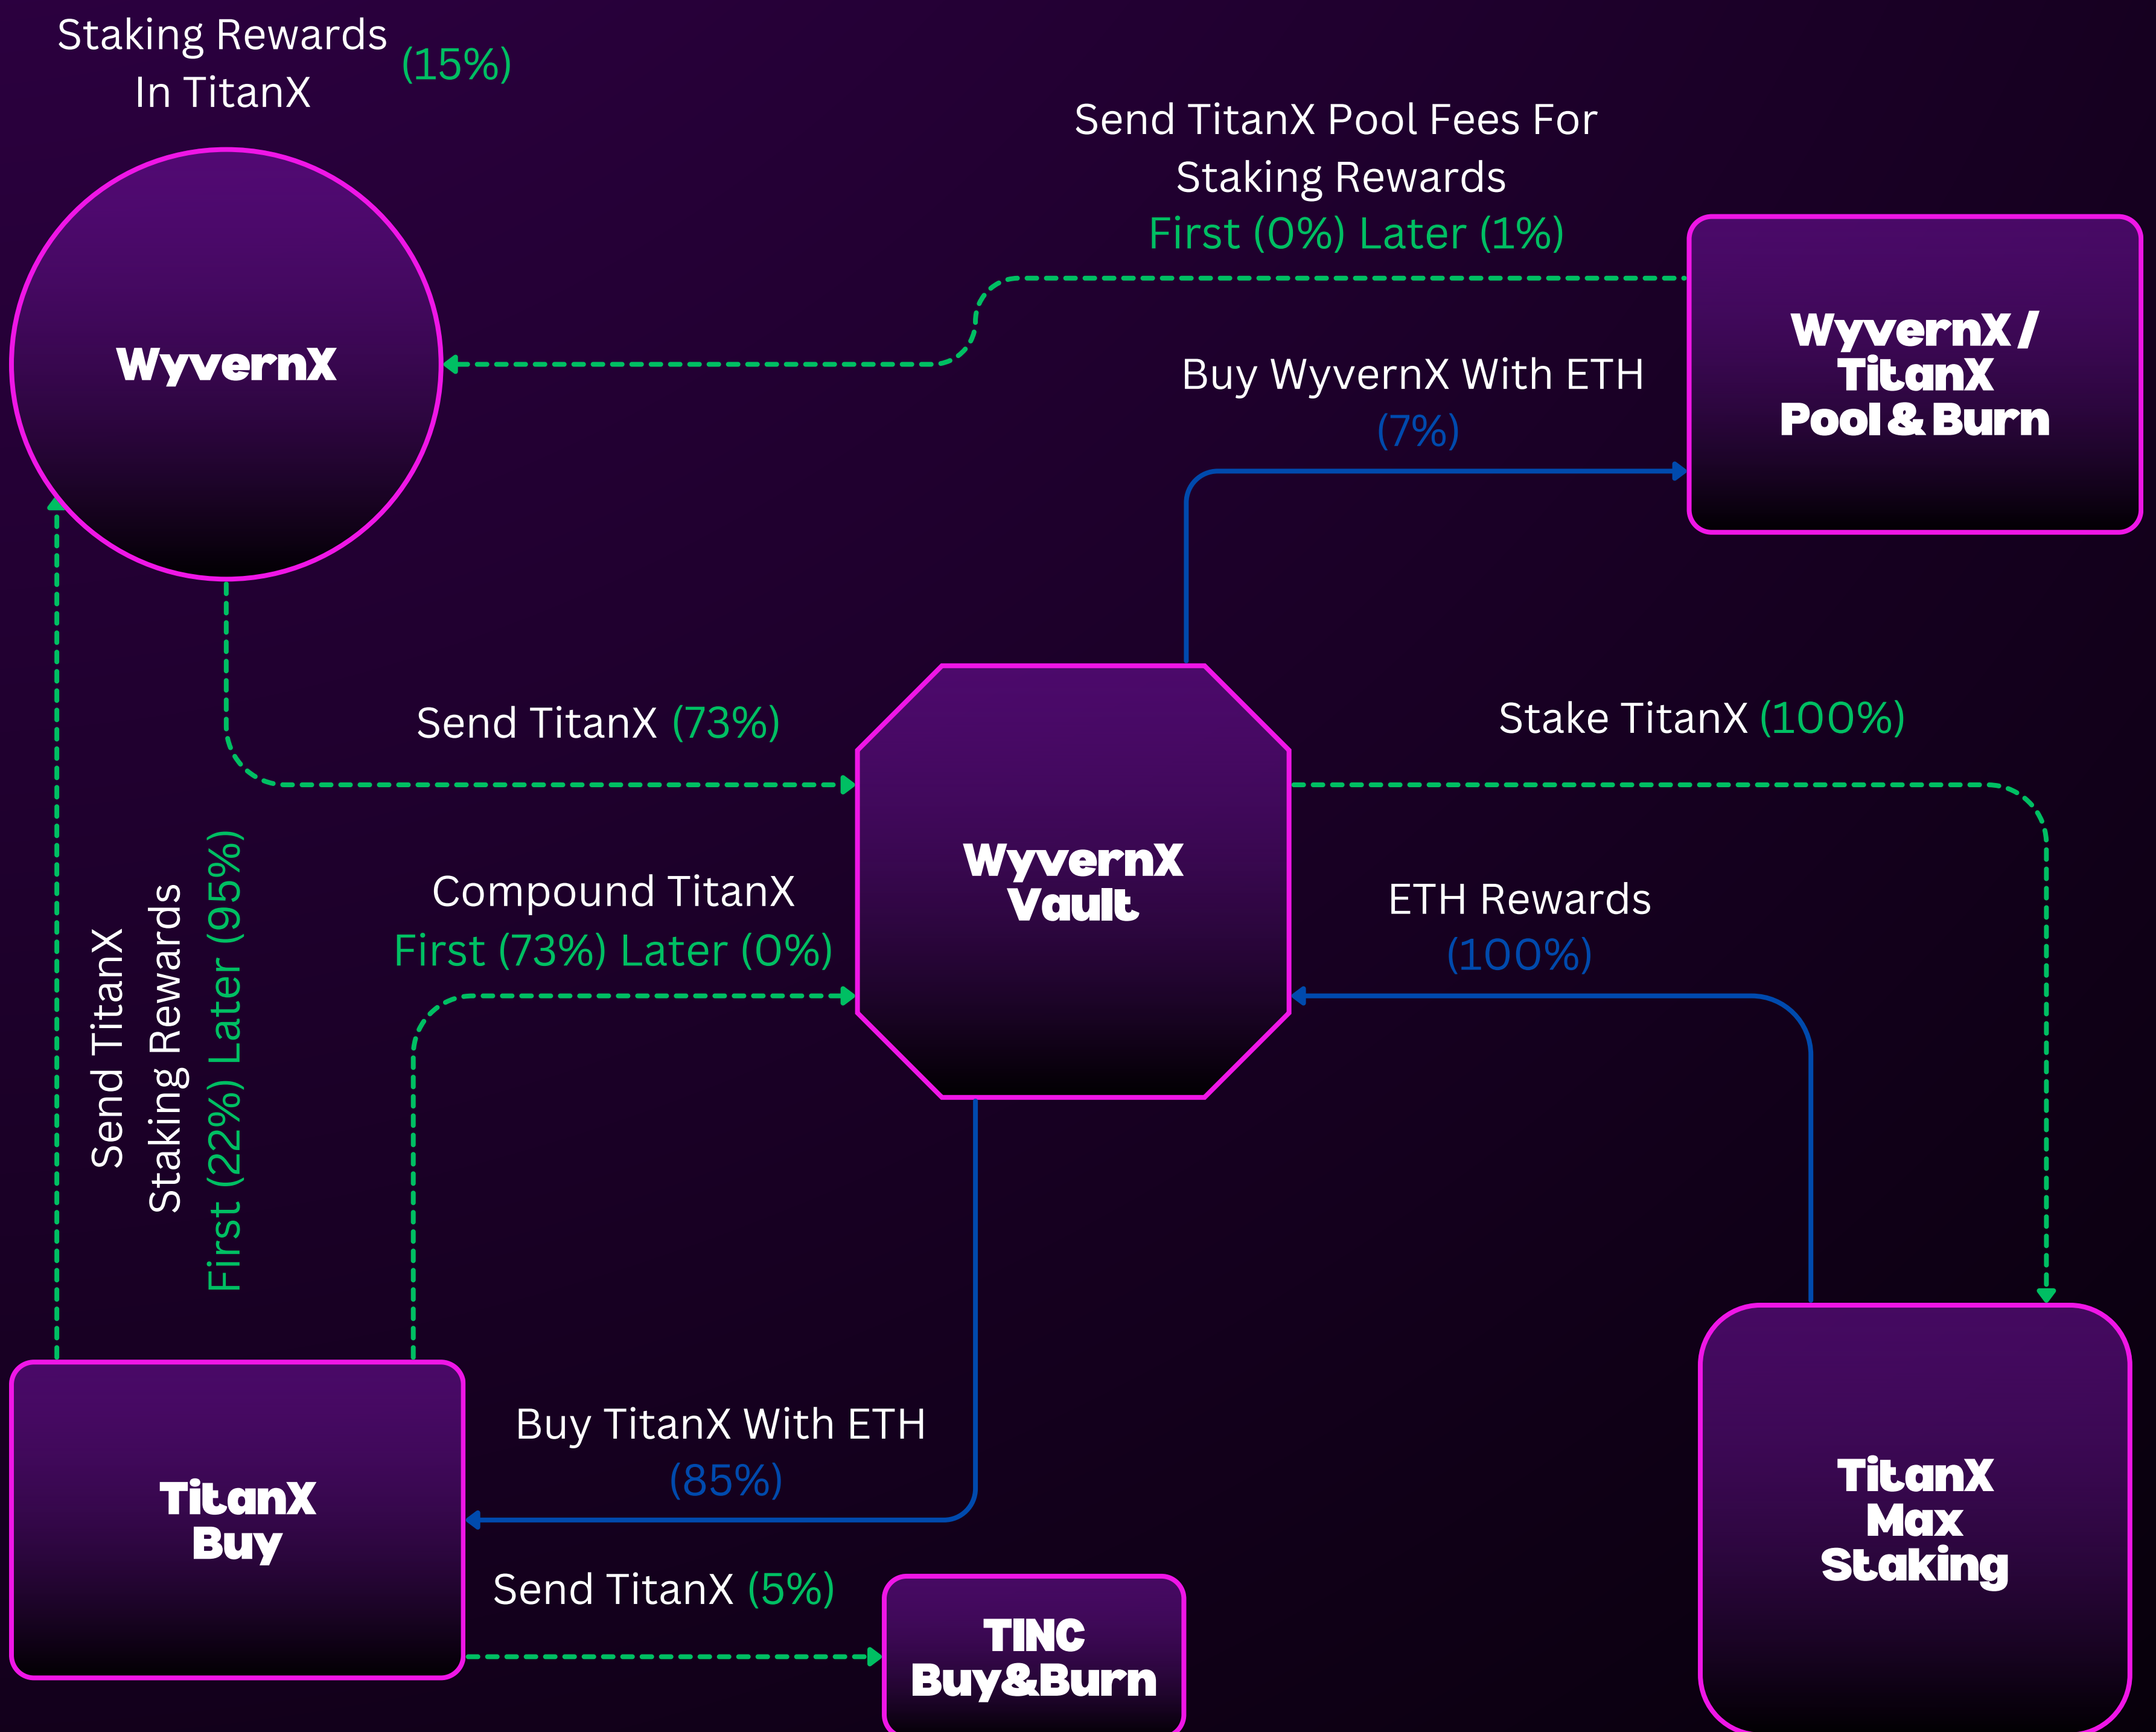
Staking Rewards In TitanX (15%)

Send TitanX Pool Fees For Staking Rewards
First (0%) Later (1%)

WyvernX

WyvernX / TitanX Pool & Burn

Buy WyvernX With ETH
(7%)

Send TitanX (73%)

Stake TitanX (100%)

WyvernX Vault

Compound TitanX
First (73%) Later (0%)

ETH Rewards
(100%)

Send TitanX
Staking Rewards
First (22%) Later (95%)

Buy TitanX With ETH
(85%)

TitanX Buy

Send TitanX (5%)

TINC Buy&Burn

TitanX Max Staking